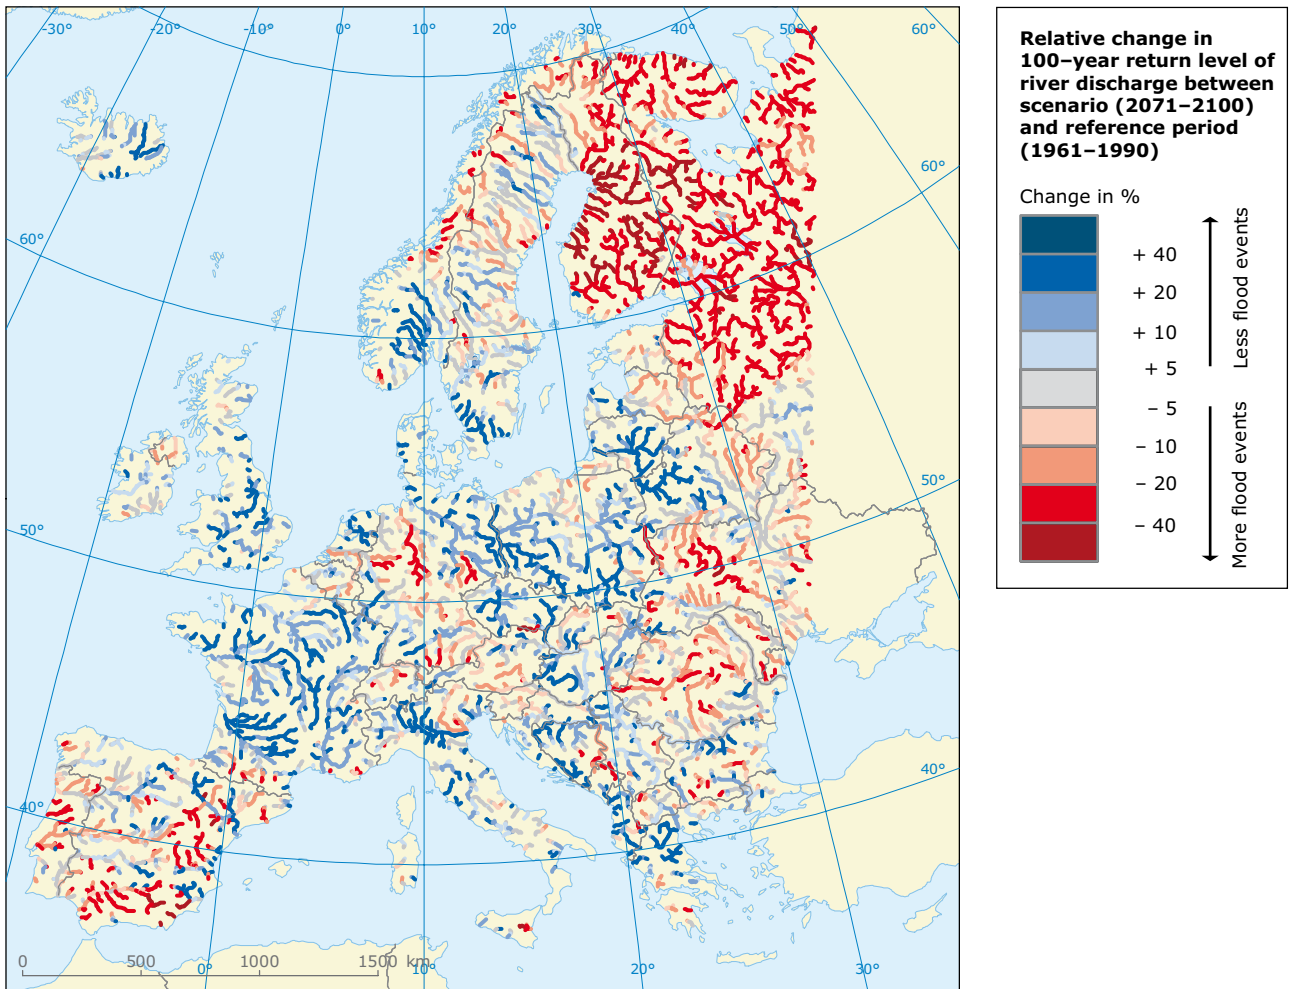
-30° -20° -10° 0° 10° 20° 30° 40° 50° 60°

60° 60° 50° 50° 40° 40°

0 500 0° 1000 1500 km 10° 20° 30°

Relative change in 100–year return level of river discharge between scenario (2071–2100) and reference period (1961–1990)

Change in %

+ 40
+ 20
+ 10
+ 5
– 5
– 10
– 20
– 40

Less flood events
More flood events